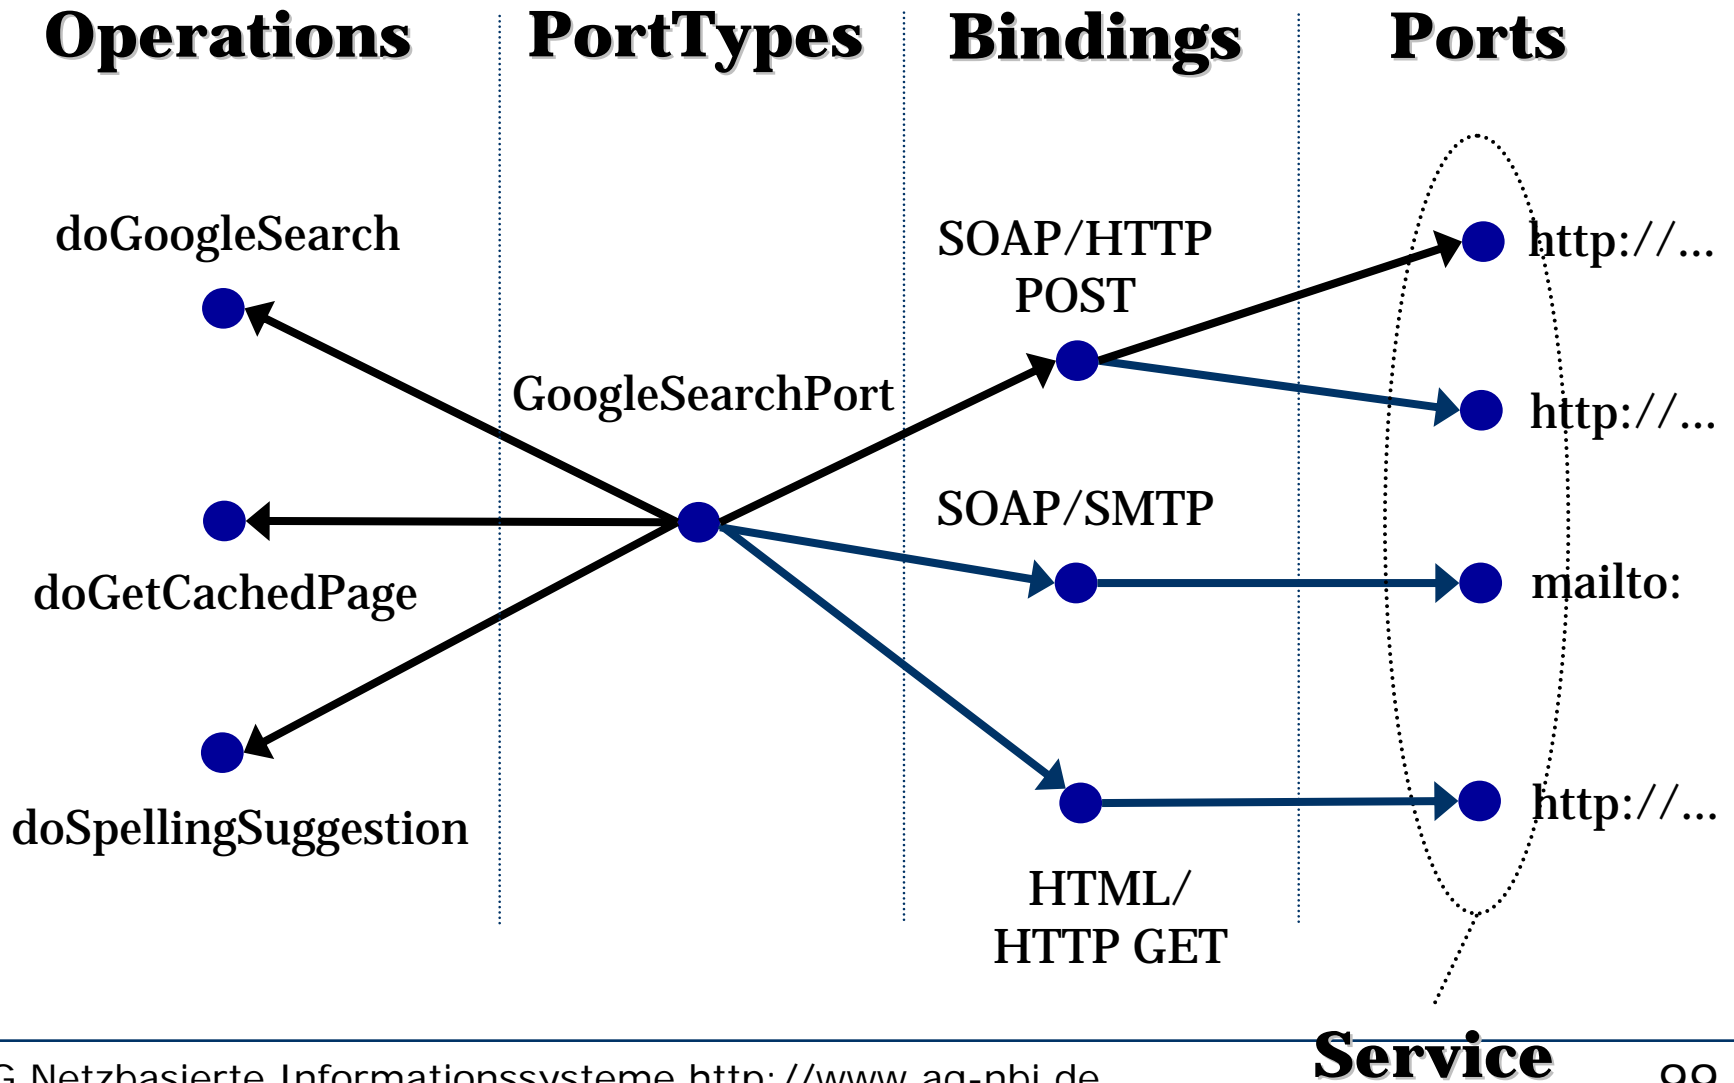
Operations PortTypes Bindings Ports

doGoogleSearch

SOAP/HTTP POST

http://...

GoogleSearchPort

http://...

SOAP/SMTP

doGetCachedPage

mailto:

doSpellingSuggestion

http://...

HTML/ HTTP GET

Service

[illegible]G Netzbasierte Informationssysteme http://www.ag-nbi.de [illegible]